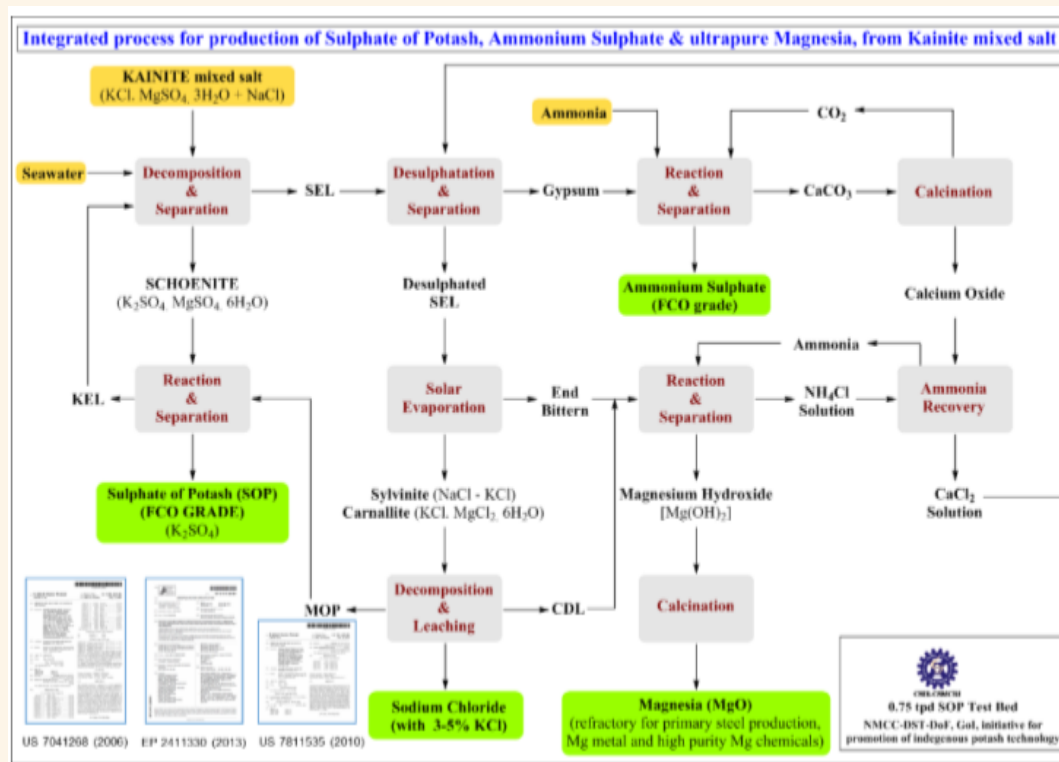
Integrated process for production of Sulphate of Potash, Ammonium Sulphate & ultrapure Magnesia, from Kainite mixed salt

KAINITE mixed salt
(KCl. $MgSO_4$. $3H_2O$ + NaCl)

Seawater

Decomposition & Separation

SEL

Desulphatation & Separation

Gypsum

Ammonia

Reaction & Separation

$CO_2$

$CaCO_3$

Calcination

SCHOENITE
($K_2SO_4$. $MgSO_4$. $6H_2O$)

Desulphated SEL

Ammonium Sulphate
(FCO grade)

Calcium Oxide

Ammonia

KEL

Reaction & Separation

Solar Evaporation

End Bittern

Reaction & Separation

$NH_4Cl$ Solution

Ammonia Recovery

Sulphate of Potash (SOP)
(FCO GRADE)
($K_2SO_4$)

Sylvinite (NaCl - KCl)
Carnallite (KCl. $MgCl_2$. $6H_2O$)

Magnesium Hydroxide
[$Mg(OH)_2$]

$CaCl_2$ Solution

MOP

Decomposition & Leaching

CDL

Calcination

Sodium Chloride
(with 3-5% KCl)

Magnesia (MgO)
(refractory for primary steel production, Mg metal and high purity Mg chemicals)

US 7041268 (2006)
EP 2411330 (2013)
US 7811535 (2010)

CSIR-CSMCRI
0.75 tpd SOP Test Bed
NMCC-DST-DoF, GoI, initiative for promotion of indegenous potash technology